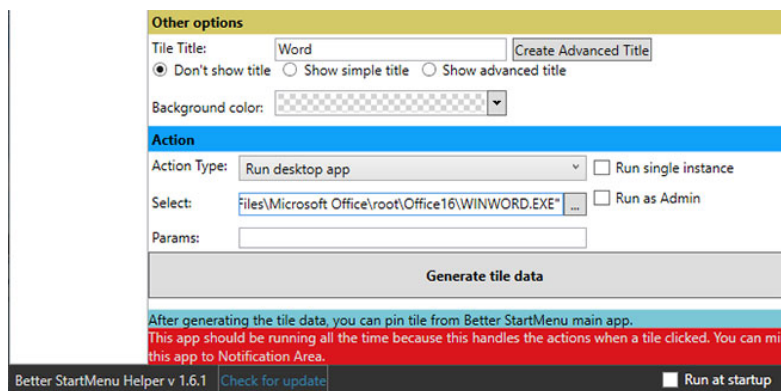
Other options

Tile Title: Word Create Advanced Title

Don't show title Show simple title Show advanced title

Background color:

Action

Action Type: Run desktop app Run single instance

Select: Files\Microsoft Office\root\Office16\WINWORD.EXE" ... Run as Admin

Params:

Generate tile data

After generating the tile data, you can pin tile from Better StartMenu main app.

This app should be running all the time because this handles the actions when a tile clicked. You can mi this app to Notification Area.

Better StartMenu Helper v 1.6.1 Check for update Run at startup